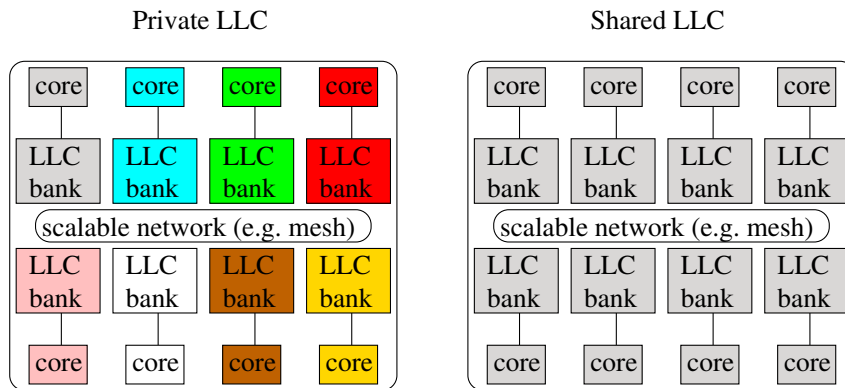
Private LLC

core core core core

LLC bank LLC bank LLC bank LLC bank

scalable network (e.g. mesh)

LLC bank LLC bank LLC bank LLC bank

core core core core

Shared LLC

core core core core

LLC bank LLC bank LLC bank LLC bank

scalable network (e.g. mesh)

LLC bank LLC bank LLC bank LLC bank

core core core core